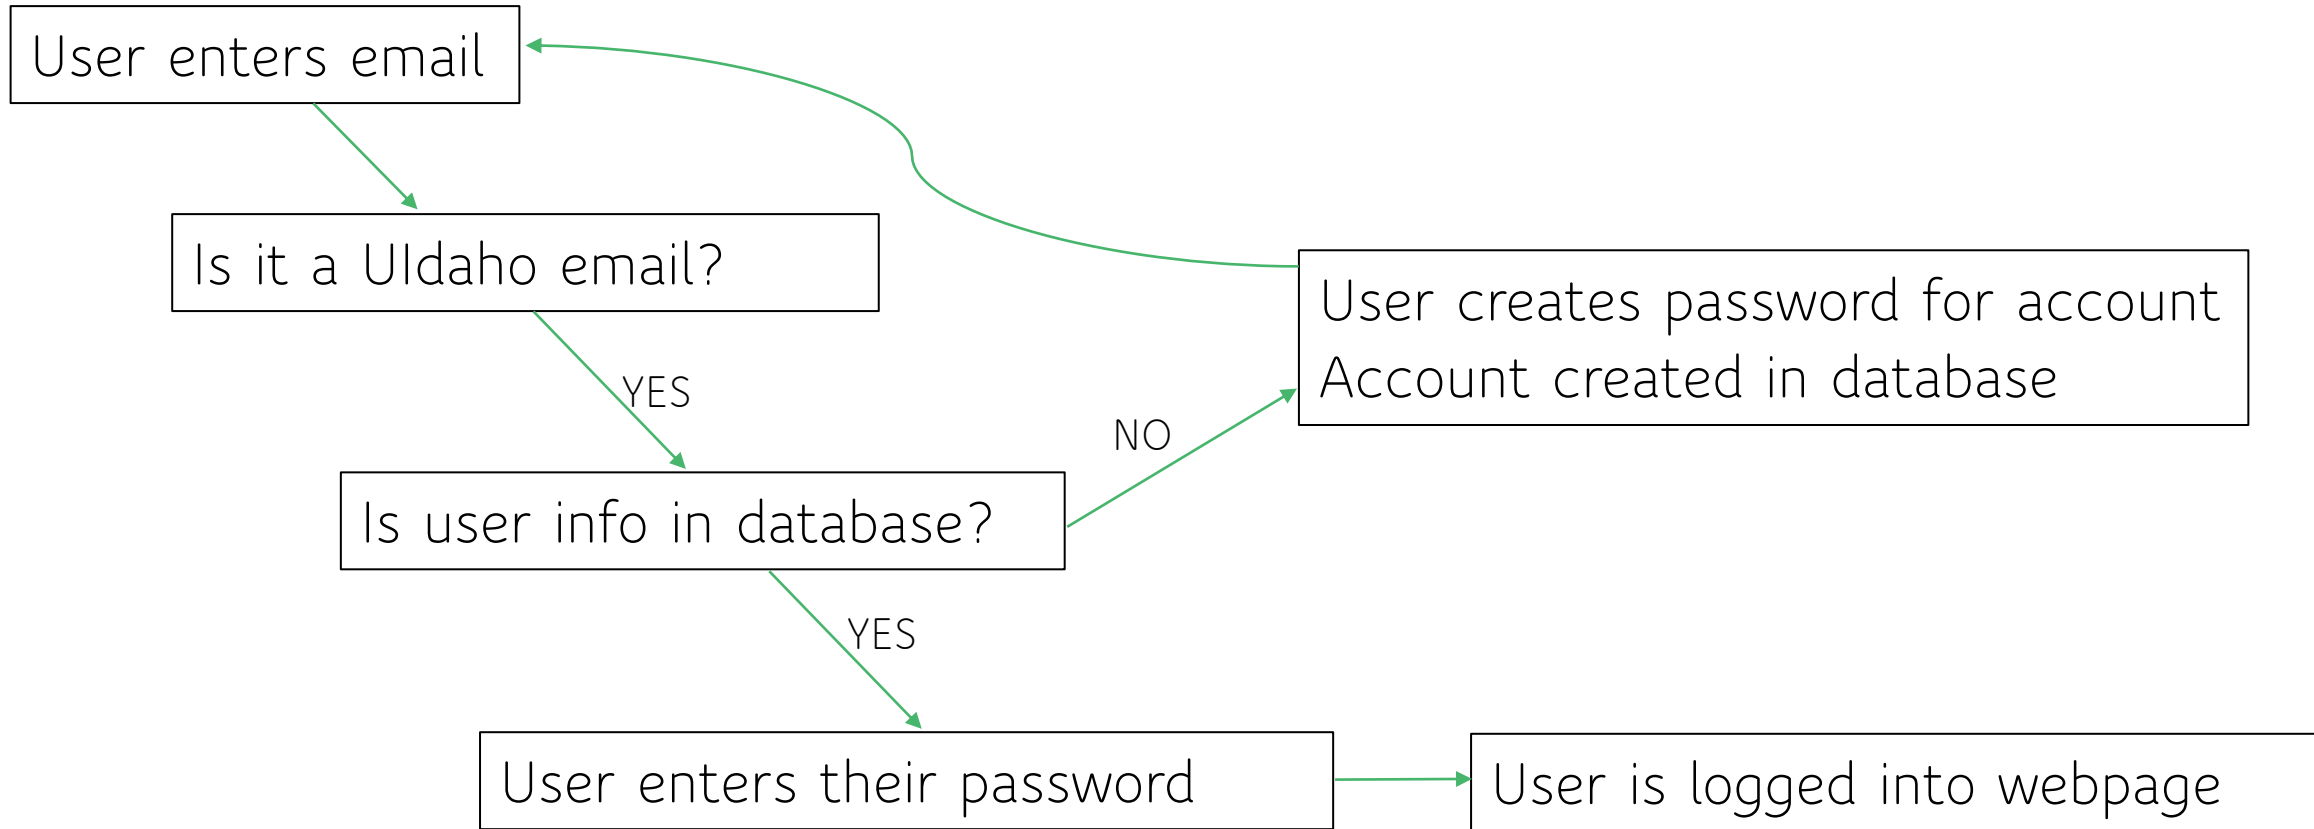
User enters email

Is it a UIdaho email?

YES

Is user info in database?

NO

User creates password for account
Account created in database

YES

User enters their password

User is logged into webpage